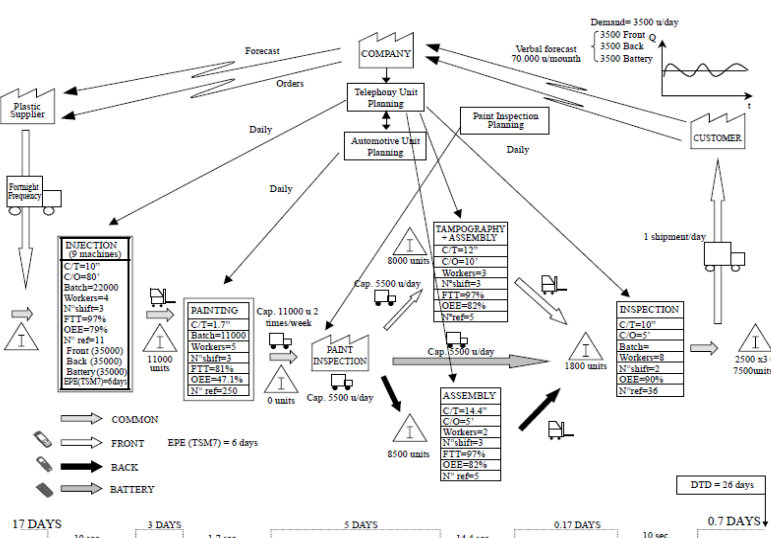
Demand= 3500 u/day
3500 Front
3500 Back
3500 Battery
Q
t

Forecast
COMPANY
Verbal forecast
70.000 u/mounth
Orders
Plastic Supplier
Telephony Unit Planning
Daily
Paint Inspection Planning
CUSTOMER
Automotive Unit Planning
Daily
Fortnight Frequency
Daily
1 shipment/day
TAMPOGRAPHY + ASSEMBLY
C/T=12''
C/O=10'
Workers=3
N°shift=3
FTT=97%
OEE=82%
N°ref=5
8000 units
INJECTION (9 machines)
C/T=10''
C/O=80'
Batch=22000
Workers=4
N°shift=3
FTT=97%
OEE=79%
N° ref=11
Front (35000)
Back (35000)
Battery (35000)
EPE(TSM7)=6days
Cap. 5500 u/day
PAINTING
C/T=1.7''
Batch=11000
Workers=5
N°shift=3
FTT=81%
OEE=47.1%
N° ref=250
Cap. 11000 u 2 times/week
11000 units
PAINT INSPECTION
Cap. 5500 u/day
Cap. 5500 u/day
INSPECTION
C/T=10''
C/O=5'
Batch=
Workers=8
N°shift=2
OEE=90%
N°ref=36
1800 units
2500 x3
7500units
0 units
ASSEMBLY
C/T=14.4''
C/O=5'
Workers=2
N°shift=3
FTT=97%
OEE=82%
N° ref=5
8500 units
COMMON
FRONT
EPE (TSM7) = 6 days
BACK
BATTERY
DTD = 26 days
17 DAYS
3 DAYS
5 DAYS
0.17 DAYS
0.7 DAYS
10 sec
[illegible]
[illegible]
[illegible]